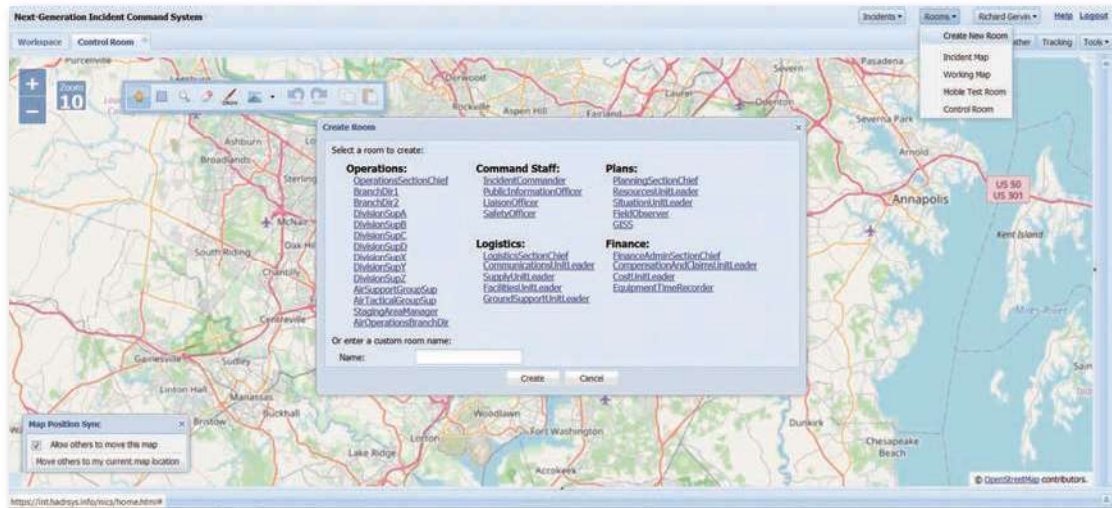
Next-Generation Incident Command System

Incidents ▾ Rooms ▾ Richard Gervin ▾ Help Logout

Workspace Control Room

Create New Room
Incident Map
Working Map
Mobile Test Room
Control Room

ather Tracking Tools ▾

Zoom 10

Create Room

Select a room to create:

Operations:
OperationsSectionChief
BranchDir1
BranchDir2
DivisionSupA
DivisionSupB
DivisionSupC
DivisionSupD
DivisionSupX
DivisionSupY
DivisionSupZ
AirSupportGroupSup
AirTacticalGroupSup
StagingAreaManager
AirOperationsBranchDir

Command Staff:
IncidentCommander
PublicInformationOfficer
LiaisonOfficer
SafetyOfficer

Logistics:
LogisticsSectionChief
CommunicationsUnitLeader
SupplyUnitLeader
FacilitiesUnitLeader
GroundSupportUnitLeader

Plans:
PlanningSectionChief
ResourcesUnitLeader
SituationUnitLeader
FieldObserver
GESS

Finance:
FinanceAdminSectionChief
CompensationAndClaimsUnitLeader
CostUnitLeader
EquipmentTimeRecorder

Or enter a custom room name:
Name:

Create Cancel

Map Position Sync
Allow others to move this map
Move others to my current map location

Purcellville Leesburg Sterling Ashburn Broadlands McNair South Riding Oak Hill Chantilly Centreville Gainesville Sudley Linton Hall Manassas Bristow Buckhall Lake Ridge Lorton Woodlawn Fort Washington Accokeek Dunkirk Chesapeake Beach Derwood Rockville Aspen Hill Fairland Laurel Severn Odenton Pasadena Severna Park Arnold Annapolis Kent Island US 50 US 301

© OpenStreetMap contributors.

https://int.hadrsys.info/nics/home.html#